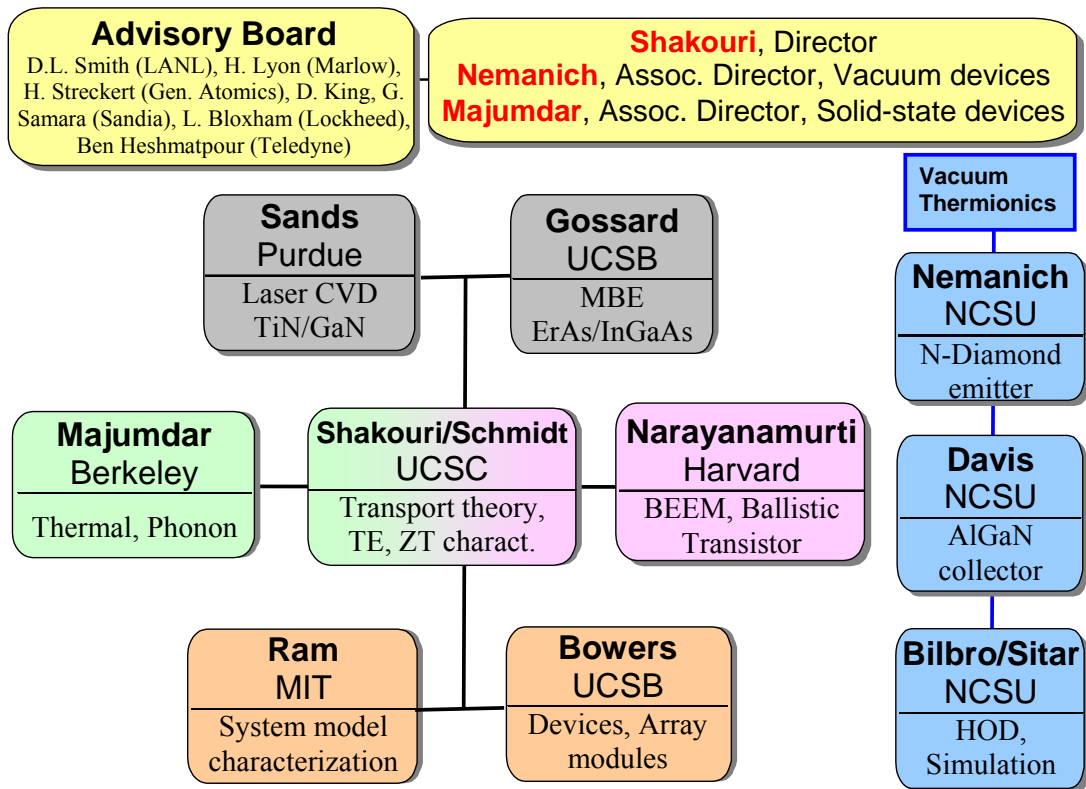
Advisory Board
D.L. Smith (LANL), H. Lyon (Marlow), H. Streckert (Gen. Atomics), D. King, G. Samara (Sandia), L. Bloxham (Lockheed), Ben Heshmatpour (Teledyne)

Shakouri, Director
Nemanich, Assoc. Director, Vacuum devices
Majumdar, Assoc. Director, Solid-state devices

Vacuum Thermionics

Sands
Purdue
Laser CVD
TiN/GaN

Gossard
UCSB
MBE
ErAs/InGaAs

Nemanich
NCSU
N-Diamond emitter

Majumdar
Berkeley
Thermal, Phonon

Shakouri/Schmidt
UCSC
Transport theory, TE, ZT charact.

Narayanamurti
Harvard
BEEM, Ballistic Transistor

Davis
NCSU
AlGaN collector

Ram
MIT
System model characterization

Bowers
UCSB
Devices, Array modules

Bilbro/Sitar
NCSU
HOD, Simulation